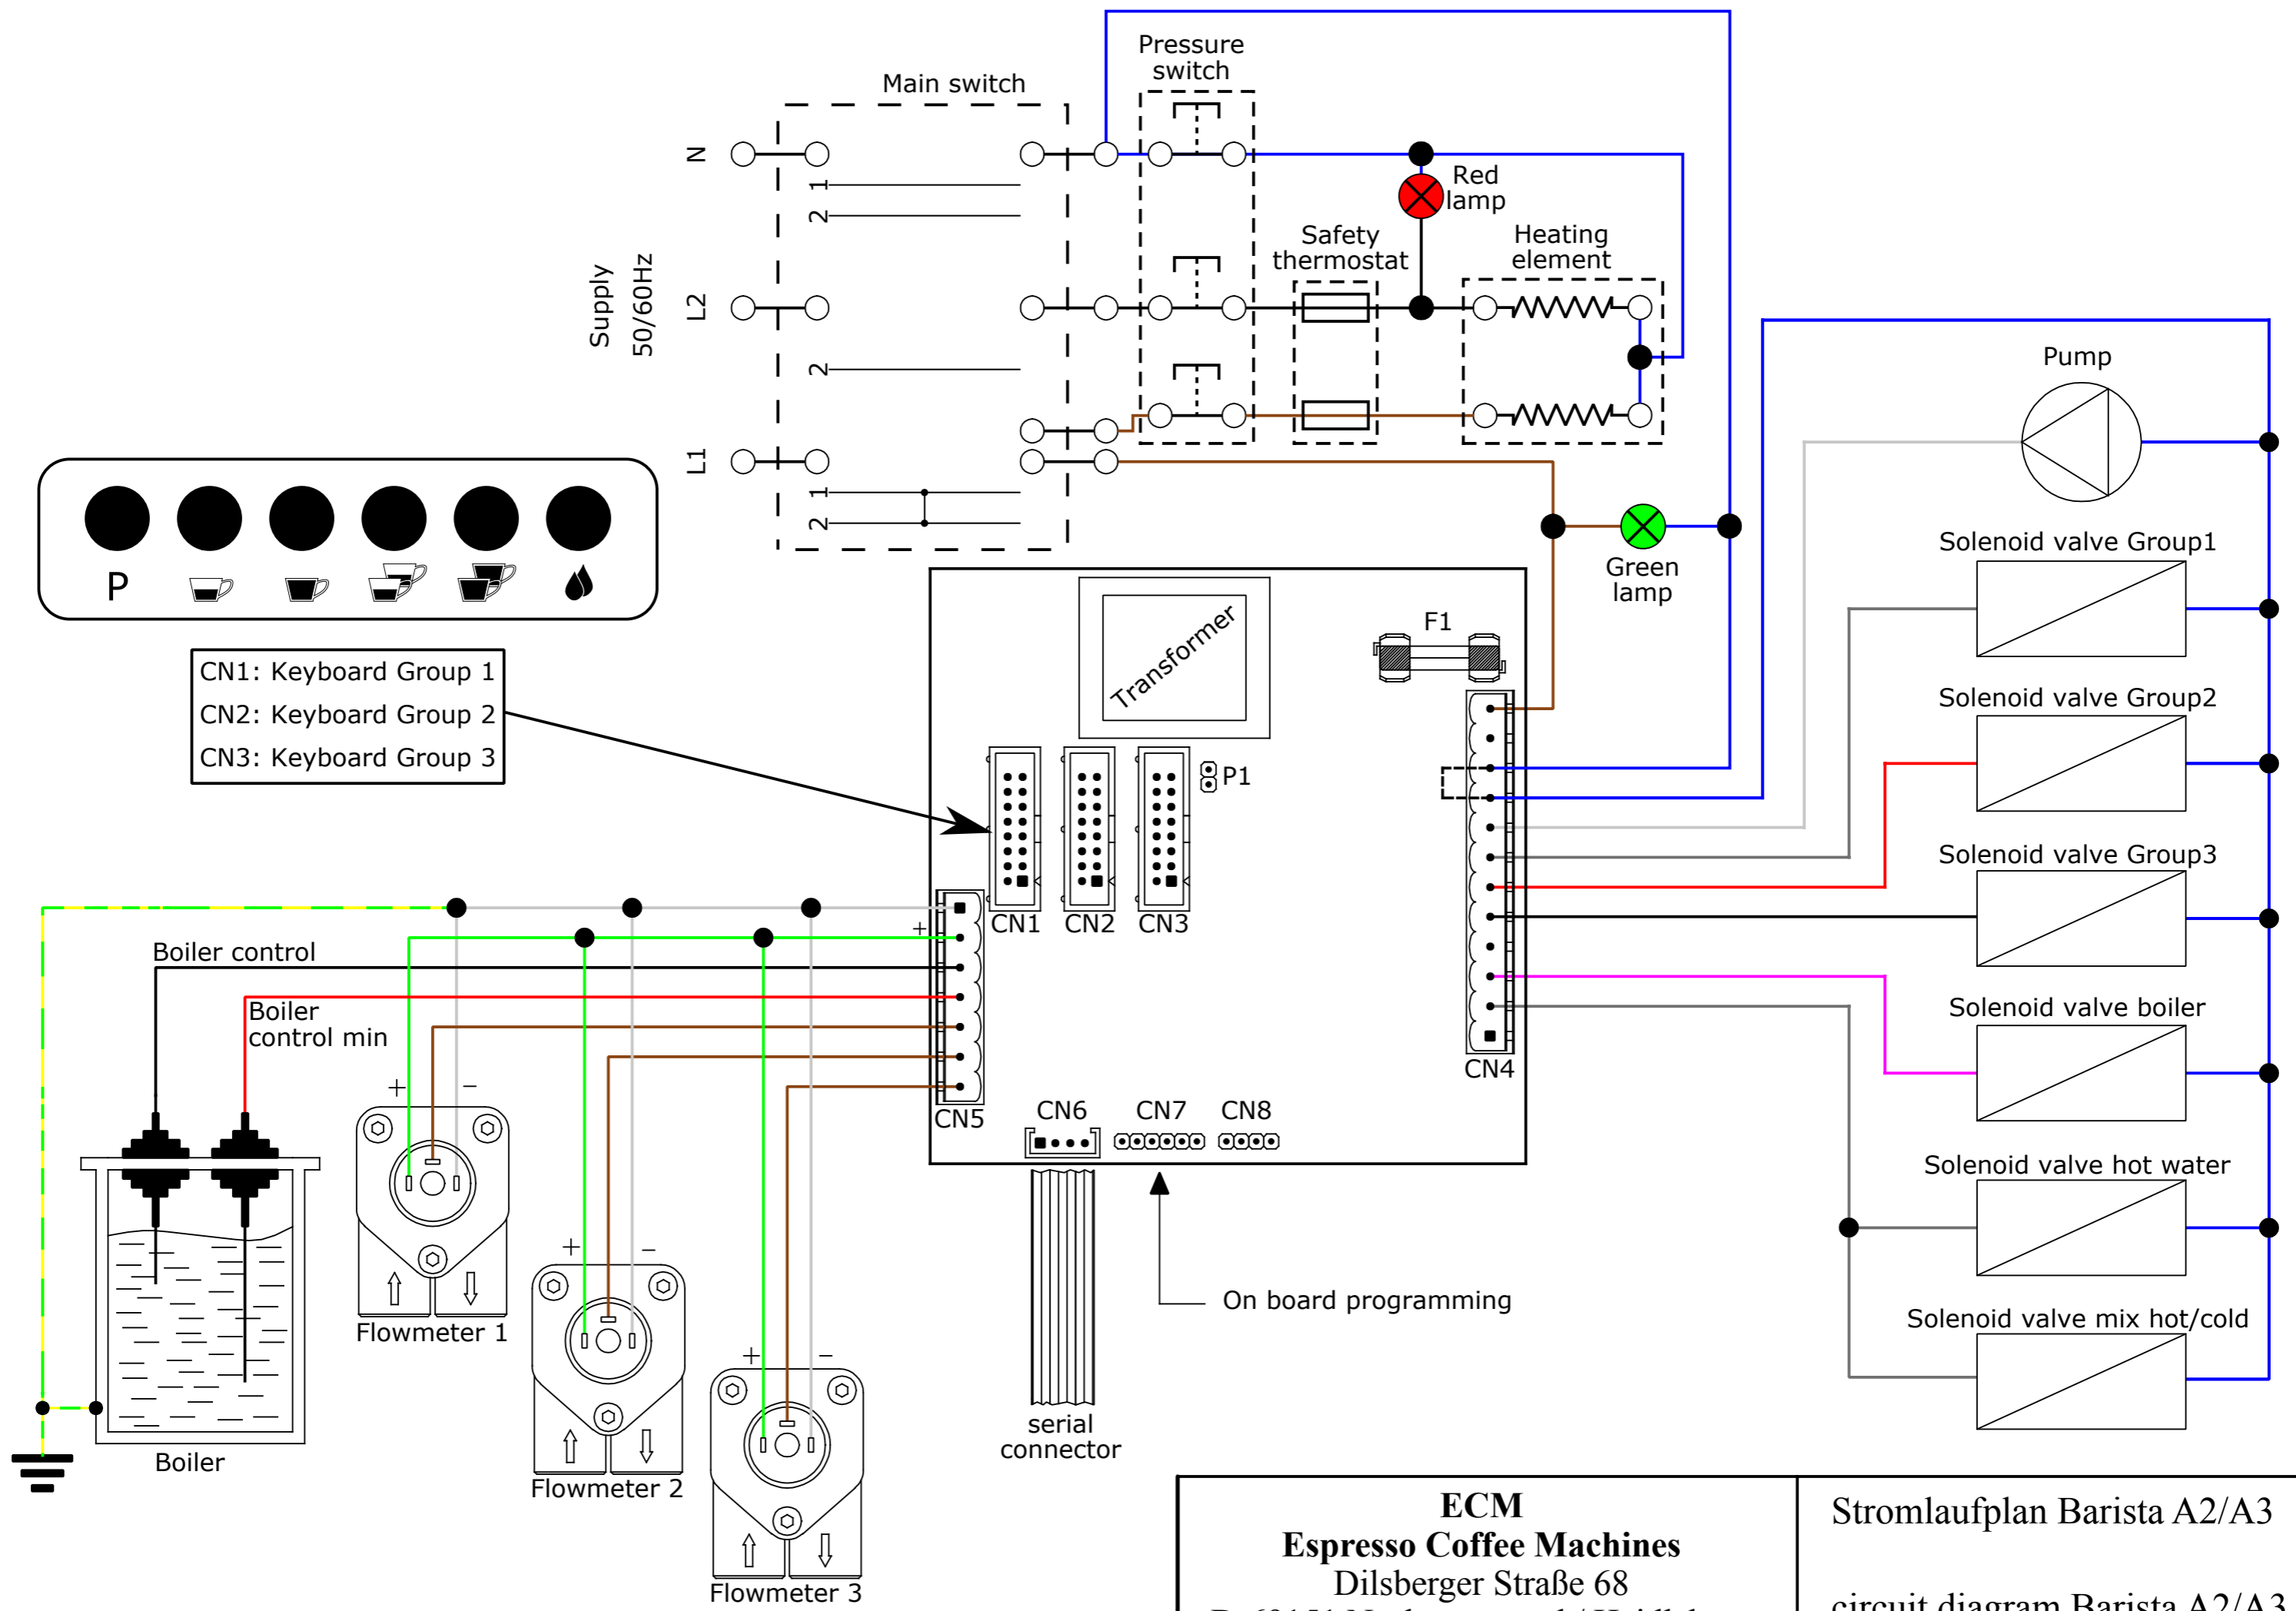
Pressure switch

Main switch

N

1

2

Supply 50/60Hz

L2

2

L1

1

2

Red lamp

Safety thermostat

Heating element

Pump

Green lamp

Solenoid valve Group1

P

CN1: Keyboard Group 1
CN2: Keyboard Group 2
CN3: Keyboard Group 3

Transformer

F1

P1

Solenoid valve Group2

Solenoid valve Group3

CN1 CN2 CN3

+

Boiler control

Boiler control min

Solenoid valve boiler

CN4

+ −

CN5

CN6 CN7 CN8

Solenoid valve hot water

+ −

Flowmeter 1

On board programming

+ −

Solenoid valve mix hot/cold

serial connector

Boiler

Flowmeter 2

Flowmeter 3

ECM
Espresso Coffee Machines
Dilsberger Straße 68
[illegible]

Stromlaufplan Barista A2/A3

circuit diagram Barista A2/A3